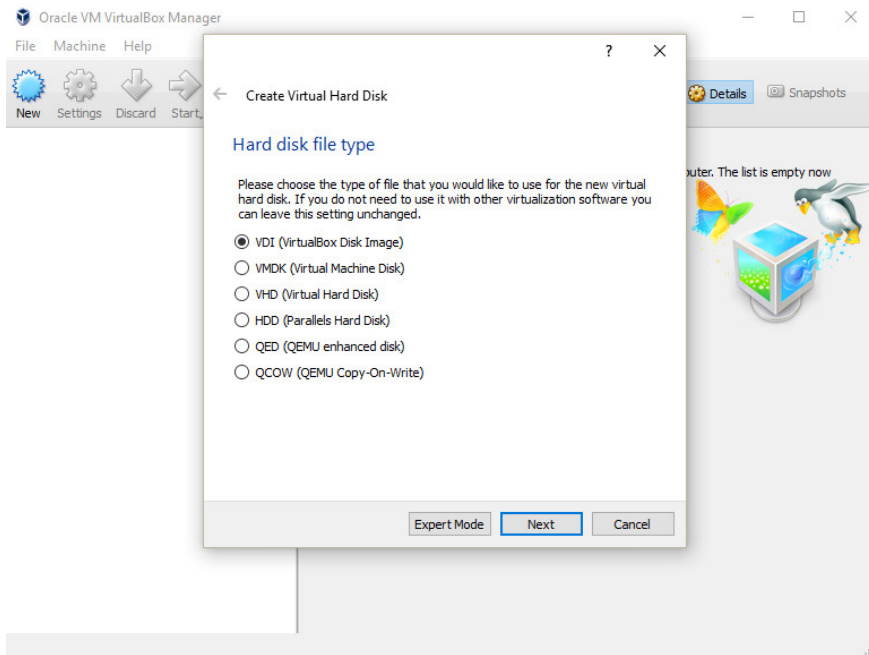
Oracle VM VirtualBox Manager

File Machine Help

New Settings Discard Start

Details Snapshots

puter. The list is empty now

?

Create Virtual Hard Disk

Hard disk file type

Please choose the type of file that you would like to use for the new virtual hard disk. If you do not need to use it with other virtualization software you can leave this setting unchanged.

VDI (VirtualBox Disk Image)
VMDK (Virtual Machine Disk)
VHD (Virtual Hard Disk)
HDD (Parallels Hard Disk)
QED (QEMU enhanced disk)
QCOW (QEMU Copy-On-Write)

Expert Mode Next Cancel